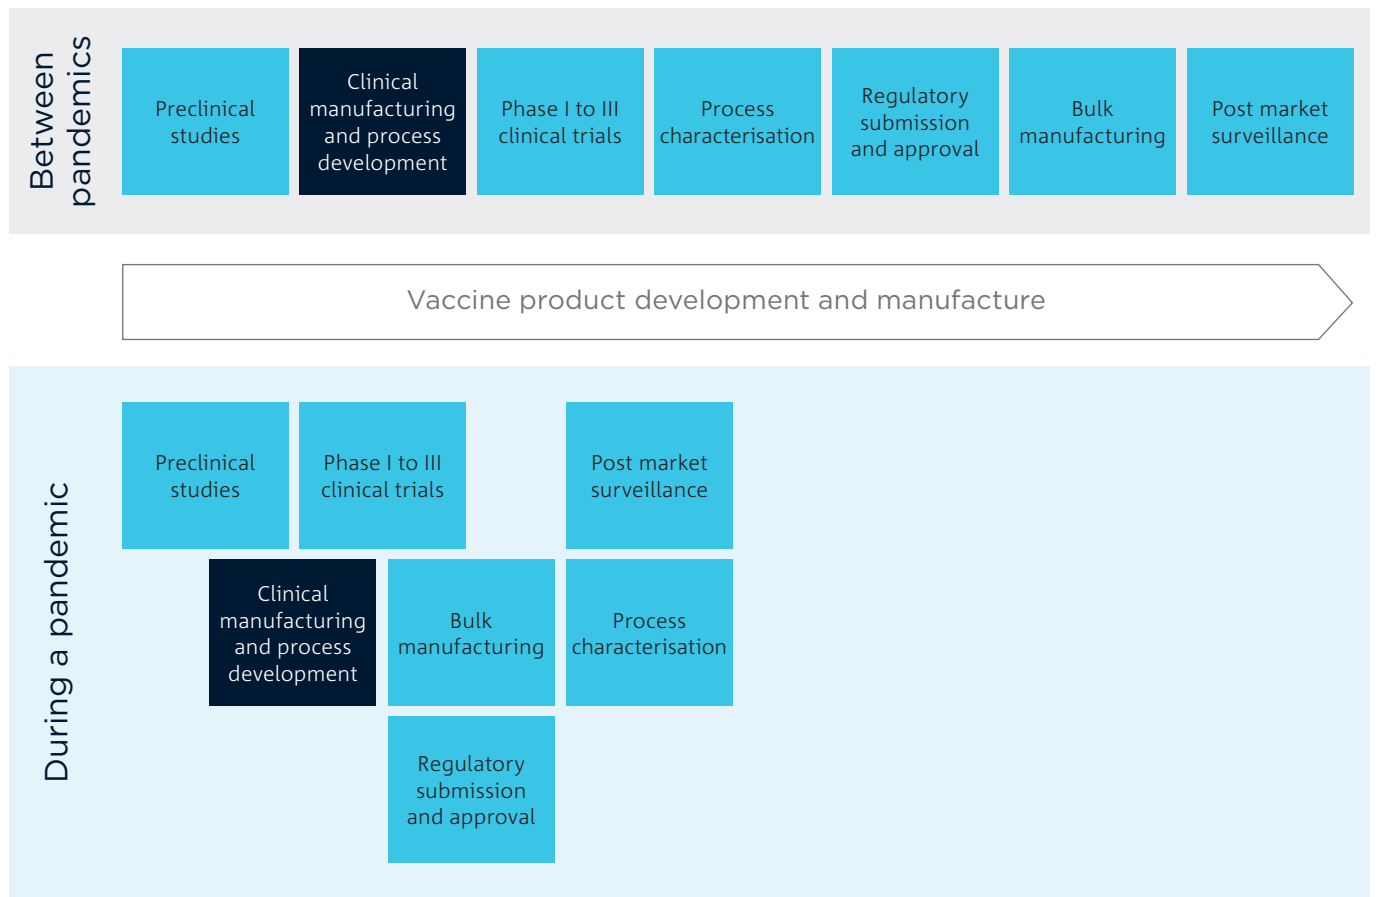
Between pandemics

Preclinical studies

Clinical manufacturing and process development

Phase I to III clinical trials

Process characterisation

Regulatory submission and approval

Bulk manufacturing

Post market surveillance

Vaccine product development and manufacture

During a pandemic

Preclinical studies

Phase I to III clinical trials

Post market surveillance

Clinical manufacturing and process development

Bulk manufacturing

Process characterisation

Regulatory submission and approval